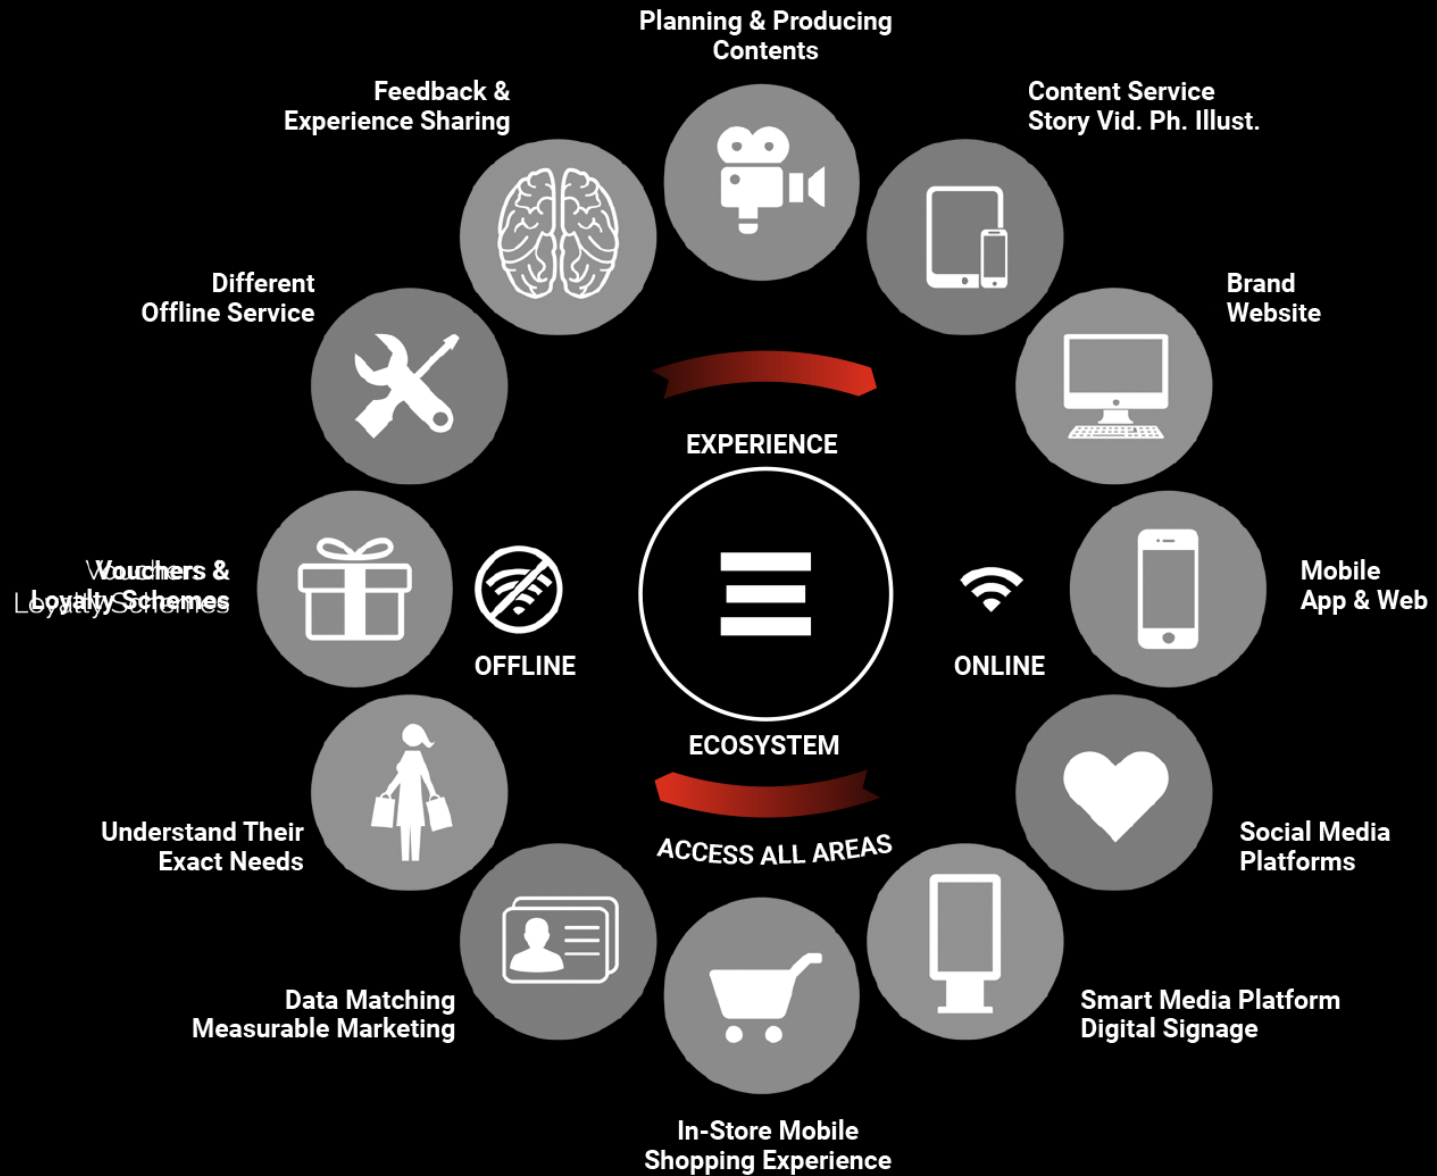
Planning & Producing Contents

Content Service
Story Vid. Ph. Illust.

Brand Website

Mobile App & Web

Social Media Platforms

Smart Media Platform
Digital Signage

In-Store Mobile Shopping Experience

Data Matching
Measurable Marketing

Understand Their Exact Needs

Vouchers & Loyalty Schemes

Different Offline Service

Feedback & Experience Sharing

EXPERIENCE

OFFLINE

ONLINE

ECOSYSTEM

ACCESS ALL AREAS